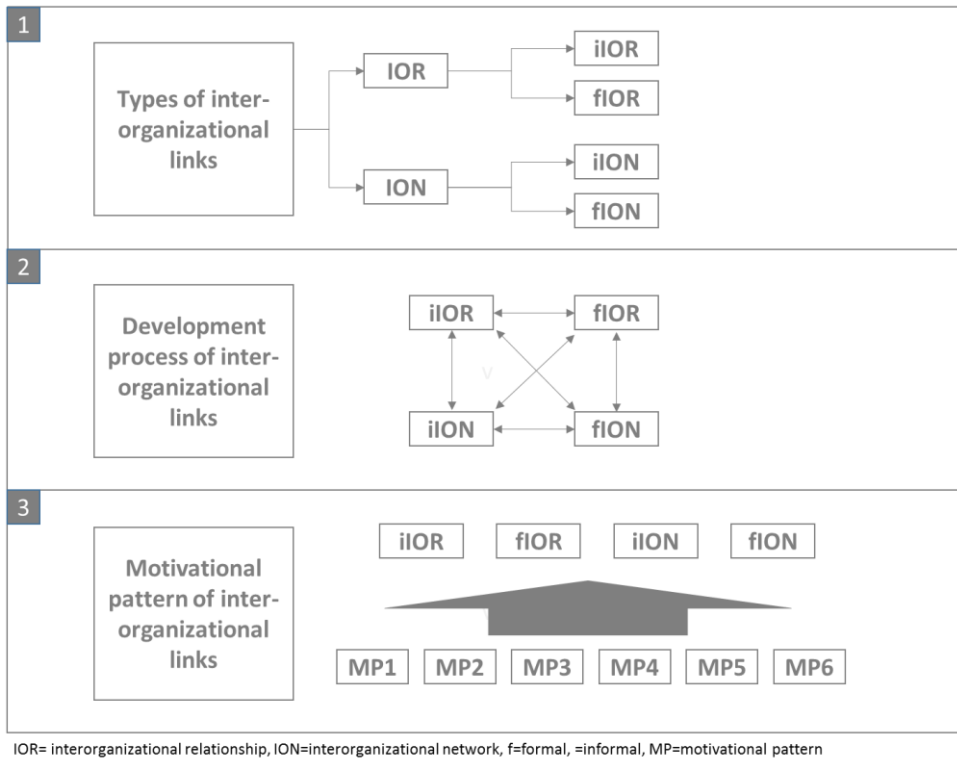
1

Types of inter-organizational links

IOR

iIOR

fIOR

ION

iION

fION

2

Development process of inter-organizational links

iIOR

fIOR

v

iION

fION

3

Motivational pattern of inter-organizational links

iIOR

fIOR

iION

fION

MP1

MP2

MP3

MP4

MP5

MP6

IOR= interorganizational relationship, ION=interorganizational network, f=formal, =informal, MP=motivational pattern